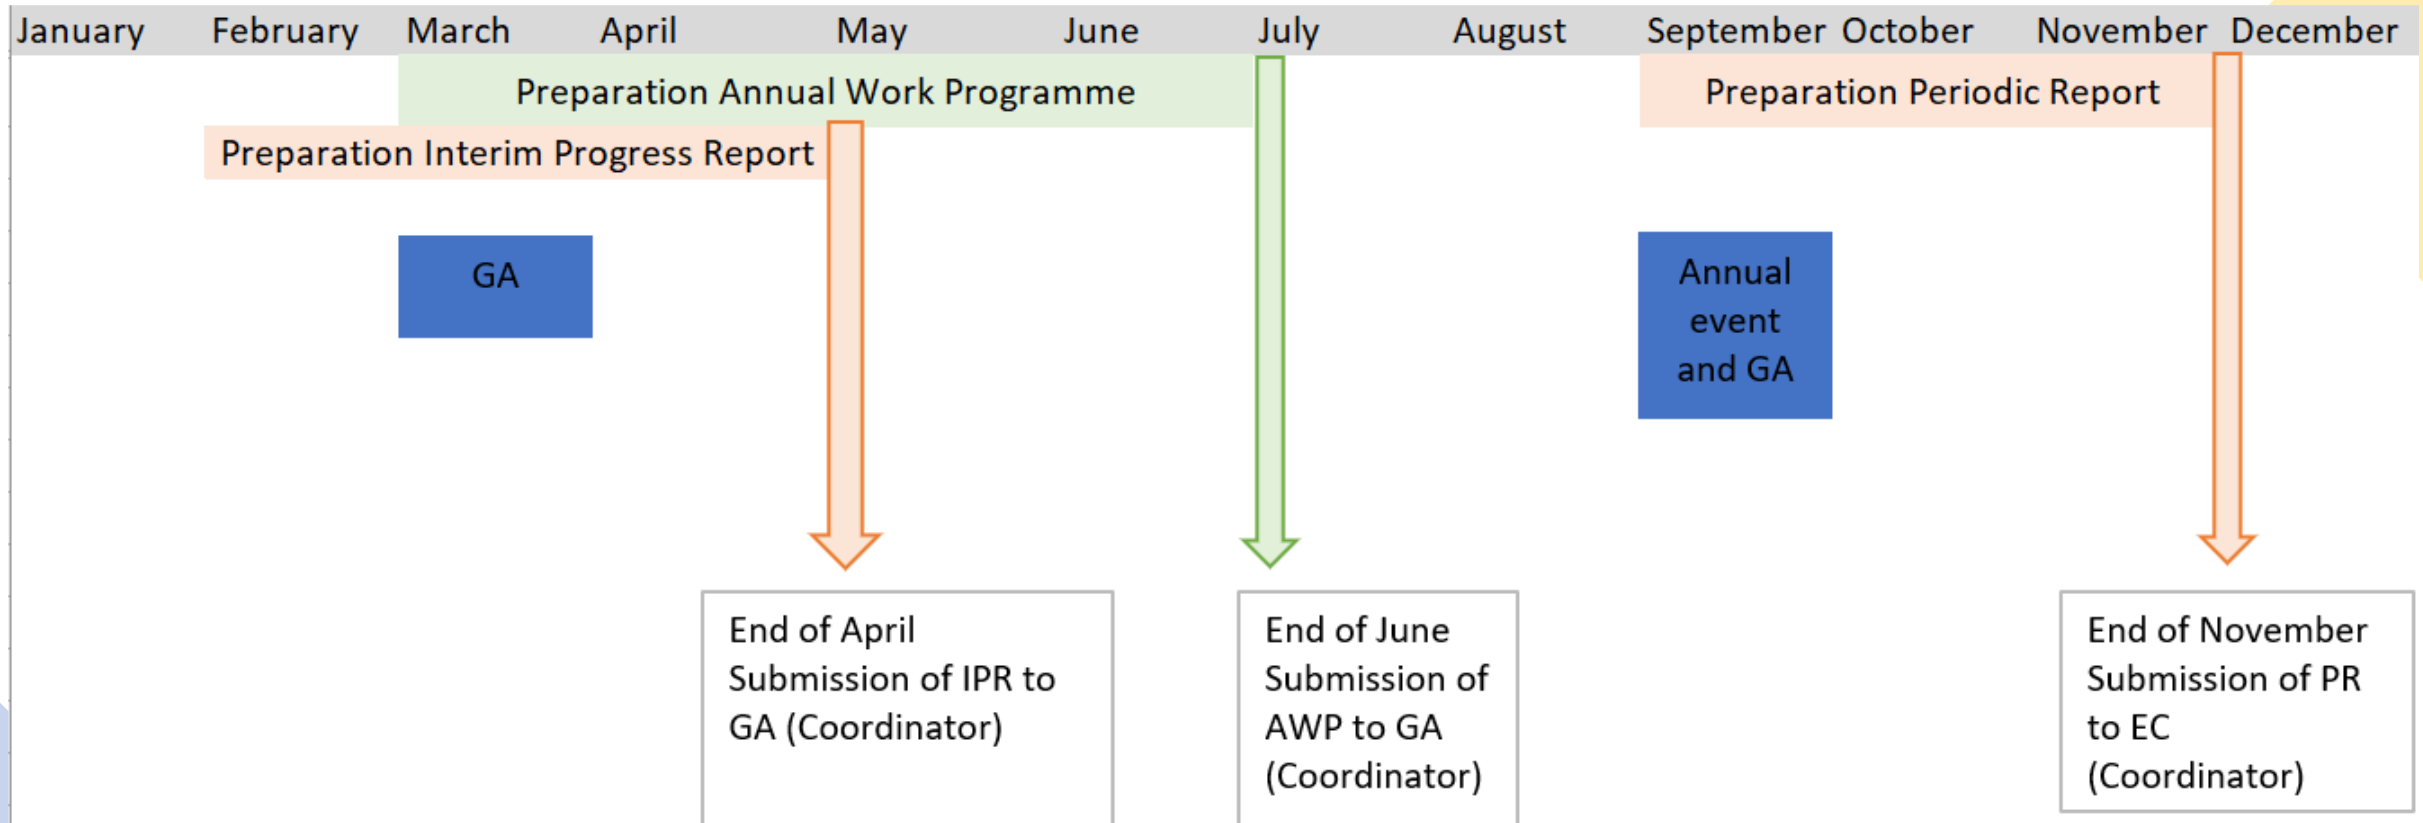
| January | February | March | April | May | June | July | August | September | October | November | December |
|---|---|---|---|---|---|---|---|---|---|---|---|

Preparation Annual Work Programme

Preparation Periodic Report

Preparation Interim Progress Report

GA

Annual event and GA

End of April Submission of IPR to GA (Coordinator)

End of June Submission of AWP to GA (Coordinator)

End of November Submission of PR to EC (Coordinator)